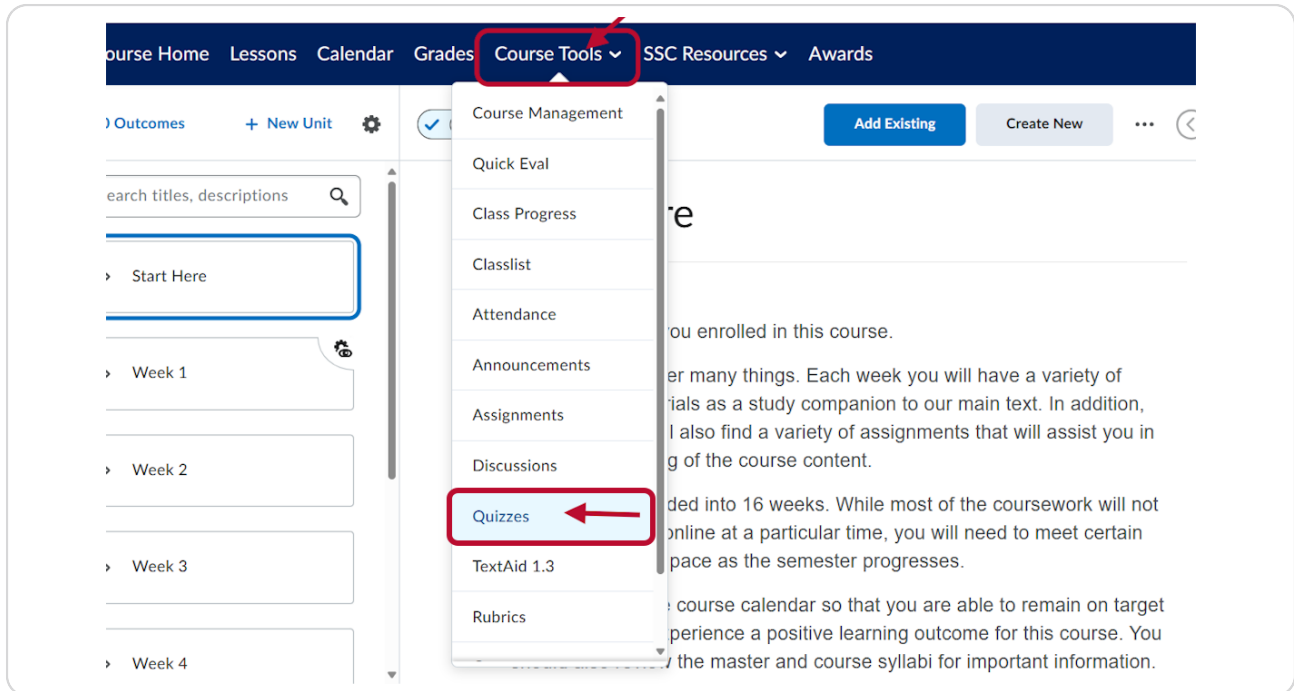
ourse Home Lessons Calendar Grades Course Tools SSC Resources Awards

) Outcomes + New Unit

Add Existing Create New ...

earch titles, descriptions

Start Here

Week 1

Week 2

Week 3

Week 4

Course Management
Quick Eval
Class Progress
Classlist
Attendance
Announcements
Assignments
Discussions
Quizzes
TextAid 1.3
Rubrics

re

ou enrolled in this course.

er many things. Each week you will have a variety of rials as a study companion to our main text. In addition, l also find a variety of assignments that will assist you in g of the course content.

ded into 16 weeks. While most of the coursework will not online at a particular time, you will need to meet certain pace as the semester progresses.

e course calendar so that you are able to remain on target perience a positive learning outcome for this course. You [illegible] the master and course syllabi for important information.